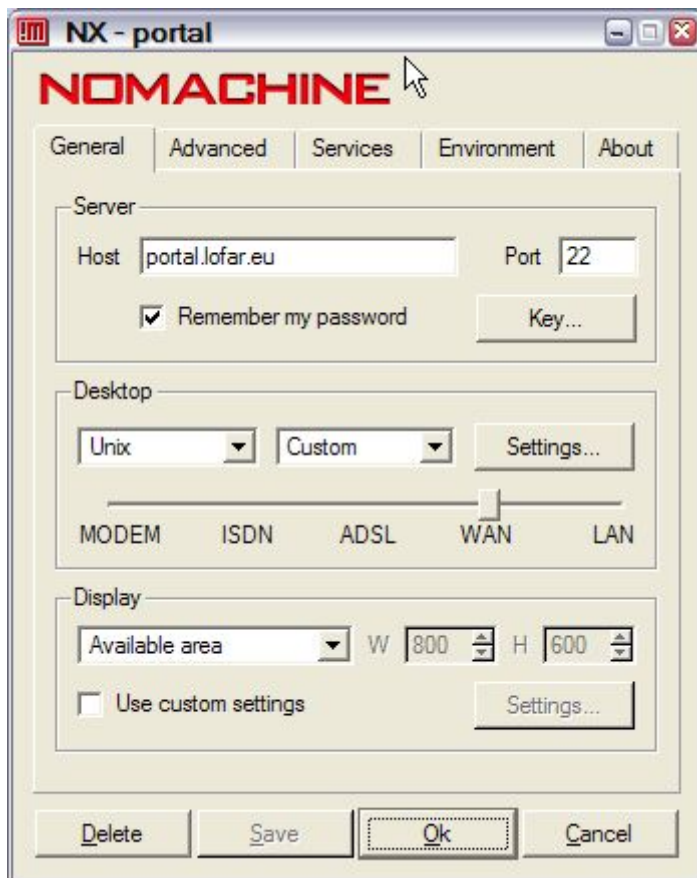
NX - portal

NOMACHINE

General Advanced Services Environment About

Server

Host portal.lofar.eu Port 22

Remember my password Key...

Desktop

Unix Custom Settings...

MODEM ISDN ADSL WAN LAN

Display

Available area W 800 H 600

Use custom settings Settings...

Delete Save Ok Cancel